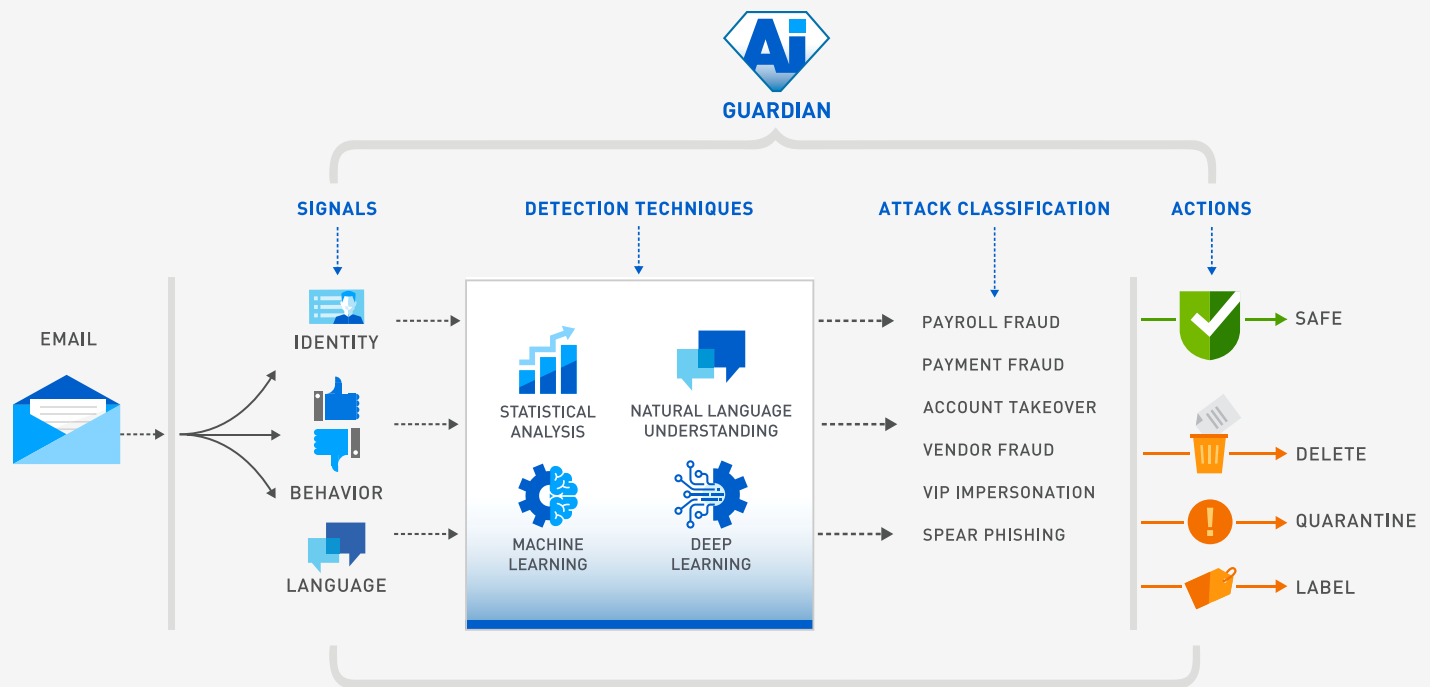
Ai
GUARDIAN

SIGNALS

DETECTION TECHNIQUES

ATTACK CLASSIFICATION

ACTIONS

EMAIL

IDENTITY

BEHAVIOR

LANGUAGE

STATISTICAL ANALYSIS

NATURAL LANGUAGE UNDERSTANDING

MACHINE LEARNING

DEEP LEARNING

PAYROLL FRAUD
PAYMENT FRAUD
ACCOUNT TAKEOVER
VENDOR FRAUD
VIP IMPERSONATION
SPEAR PHISHING

SAFE

DELETE

QUARANTINE

LABEL